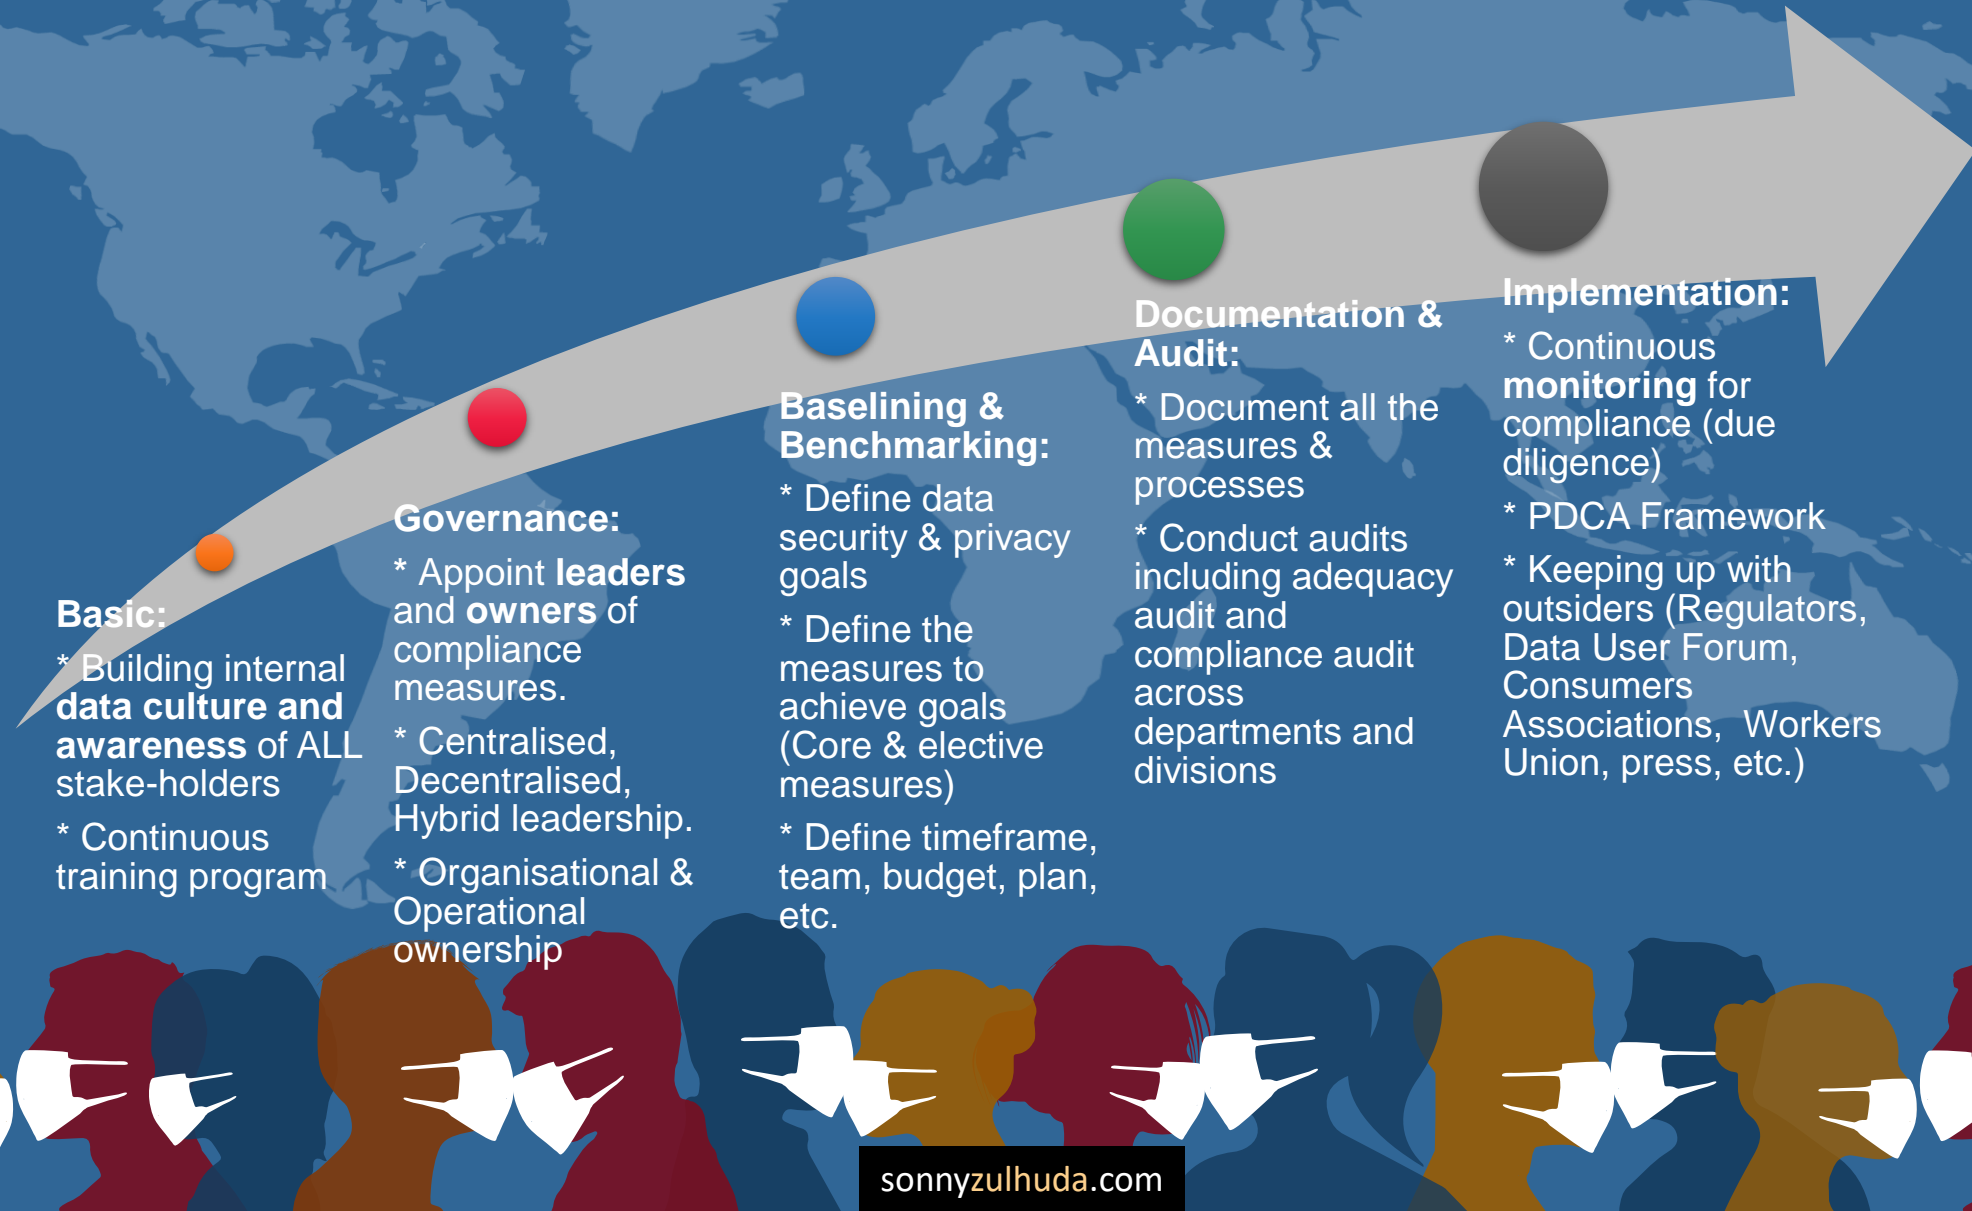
Basic:

* Building internal data culture and awareness of ALL stake-holders

* Continuous training program

Governance:

* Appoint leaders and owners of compliance measures.

* Centralised, Decentralised, Hybrid leadership.

* Organisational & Operational ownership

Baselining & Benchmarking:

* Define data security & privacy goals

* Define the measures to achieve goals (Core & elective measures)

* Define timeframe, team, budget, plan, etc.

Documentation & Audit:

* Document all the measures & processes

* Conduct audits including adequacy audit and compliance audit across departments and divisions

Implementation:

* Continuous monitoring for compliance (due diligence)

* PDCA Framework

* Keeping up with outsiders (Regulators, Data User Forum, Consumers Associations, Workers Union, press, etc.)

sonnyzulhuda.com